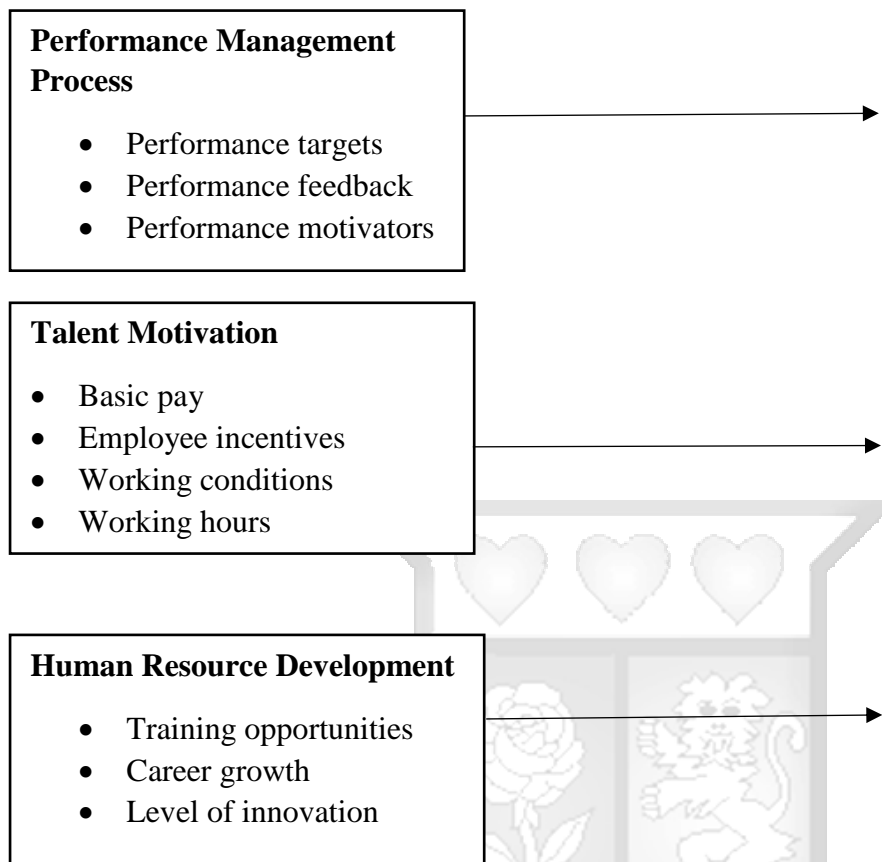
**Performance Management Process**

- Performance targets
- Performance feedback
- Performance motivators

**Talent Motivation**

- Basic pay
- Employee incentives
- Working conditions
- Working hours

**Human Resource Development**

- Training opportunities
- Career growth
- Level of innovation